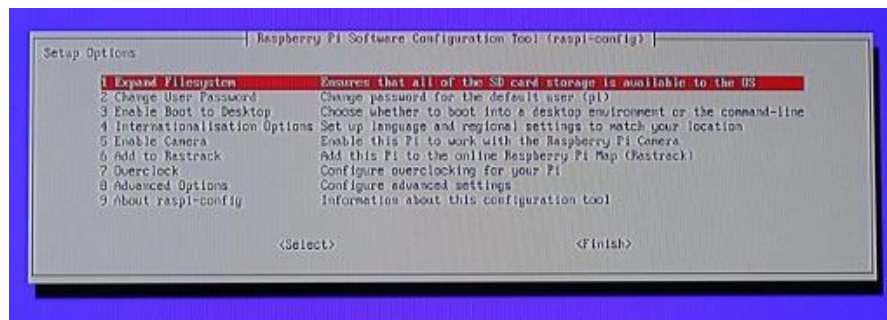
Raspberry Pi Software Configuration Tool (raspi-config)

Setup Options

| | |
|---|---|
| 1 Expand Filesystem | Ensures that all of the SD card storage is available to the OS |
| 2 Change User Password | Change password for the default user (pi) |
| 3 Enable Boot to Desktop | Choose whether to boot into a desktop environment or the command-line |
| 4 Internationalisation Options | Set up language and regional settings to match your location |
| 5 Enable Camera | Enable this Pi to work with the Raspberry Pi Camera |
| 6 Add to Rastrack | Add this Pi to the online Raspberry Pi Map (Rastrack) |
| 7 Overclock | Configure overclocking for your Pi |
| 8 Advanced Options | Configure advanced settings |
| 9 About raspi-config | Information about this configuration tool |

<Select> <Finish>